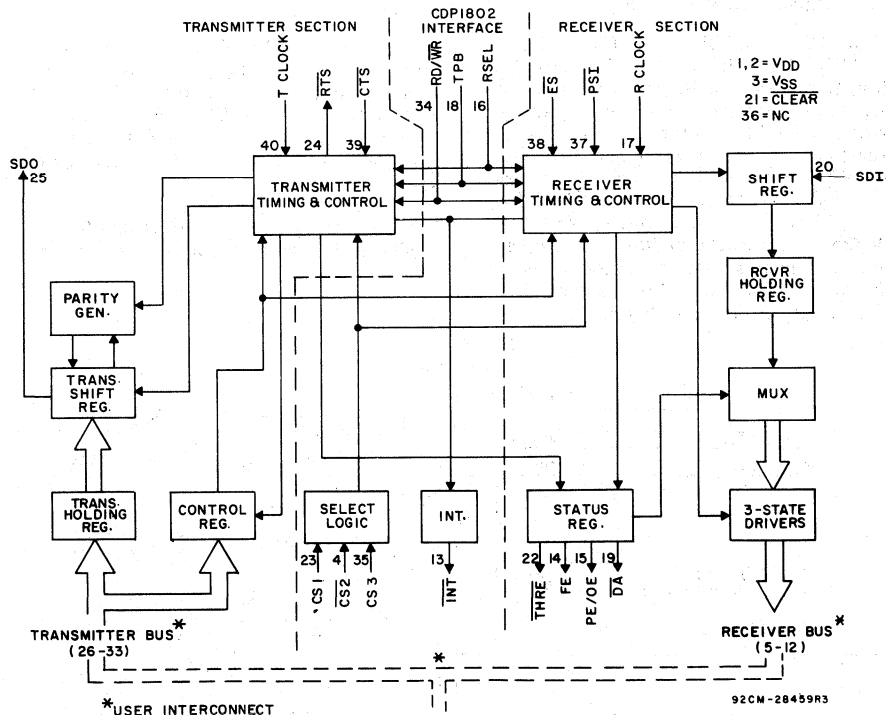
TRANSMITTER SECTION

CDP1802 INTERFACE

RECEIVER SECTION

T CLOCK

$\overline{RTS}$

$\overline{CTS}$

$RD/\overline{WR}$

TPB

RSEL

$\overline{ES}$

$\overline{PSI}$

R CLOCK

1, 2 = $V_{DD}$
3 = $V_{SS}$
21 = $\overline{CLEAR}$
36 = NC

40 24 39 34 18 16 38 37 17

SDO 25

TRANSMITTER TIMING & CONTROL

RECEIVER TIMING & CONTROL

SHIFT REG.

20 SDI

PARITY GEN.

RCVR HOLDING REG.

TRANS. SHIFT REG.

MUX

TRANS. HOLDING REG.

CONTROL REG.

SELECT LOGIC

INT.

STATUS REG.

3-STATE DRIVERS

23 4 35

$\overline{CS1}$ CS2 CS 3

13

$\overline{INT}$

22 14 15 19

$\overline{THRE}$ FE PE/OE $\overline{DA}$

TRANSMITTER BUS* (26-33)

*

RECEIVER BUS* (5-12)

*USER INTERCONNECT

92CM-28459R3